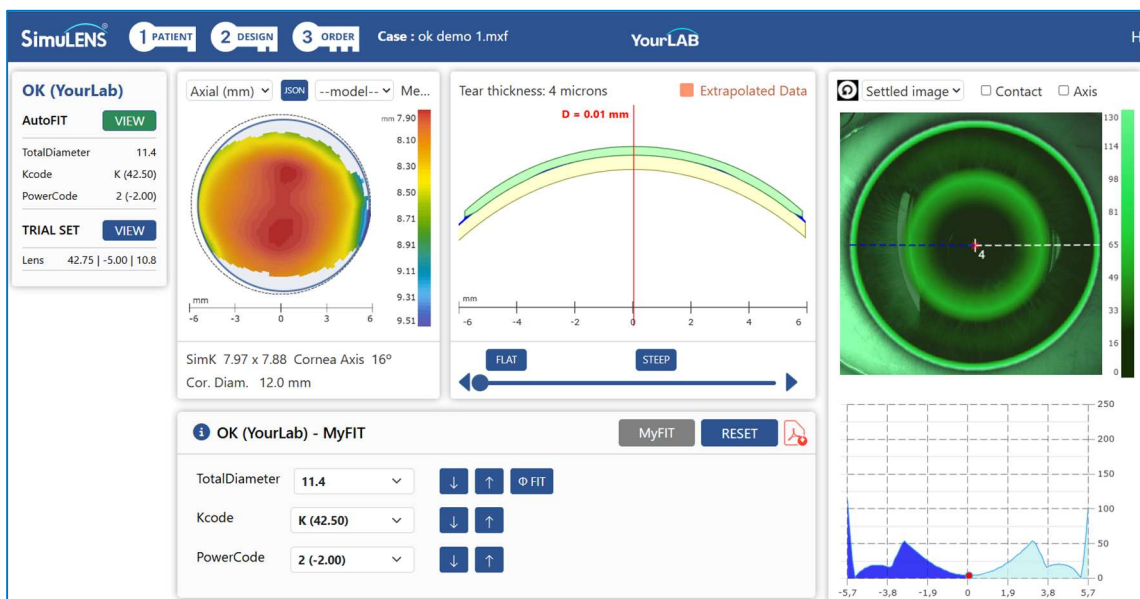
SimuLENS® 1 PATIENT 2 DESIGN 3 ORDER Case : ok demo 1.mxf YourLAB H

OK (YourLab)
AutoFIT VIEW
TotalDiameter 11.4
Kcode K (42.50)
PowerCode 2 (-2.00)
TRIAL SET VIEW
Lens 42.75 | -5.00 | 10.8

Axial (mm) JSON --model-- Me...
mm 7.90 8.10 8.30 8.50 8.71 8.91 9.11 9.31 9.51
mm
-6 -3 0 3 6
SimK 7.97 x 7.88 Cornea Axis 16°
Cor. Diam. 12.0 mm

Tear thickness: 4 microns Extrapolated Data
D = 0.01 mm
mm
-6 -4 -2 0 2 4 6
FLAT STEEP

Settled image Contact Axis
130 114 98 81 65 49 33 16 0
4
250 200 150 100 50 0
-5,7 -3,8 -1,9 0 1,9 3,8 5,7

OK (YourLab) - MyFIT MyFIT RESET
TotalDiameter 11.4 ↓ ↑ Φ FIT
Kcode K (42.50) ↓ ↑
PowerCode 2 (-2.00) ↓ ↑